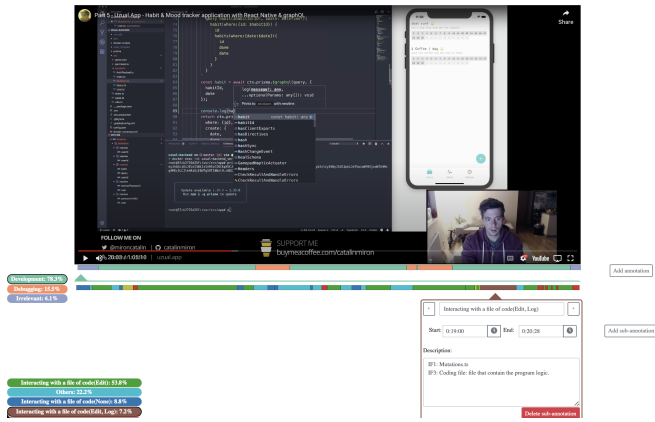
Part 5 : Uzual App - Habit & Mood tracker application with React Native & graphQL

Share

FOLLOW ME ON

@mironcatalin | catalinmiron

SUPPORT ME

buymeacoffee.com/catalinmiron

20:09 / 1:08:10 • uzual.app

YouTube

Development: 78.2%

Debugging: 15.5%

Irrelevant: 6.1%

Add annotation

Interacting with a file of code(Edit, Log)

Add sub-annotation

Start: 0:19:00 End: 0:20:28

Description:

IF1: Mutations.ts
IF3: Coding file: file that contain the program logic.

Delete sub-annotation

Interacting with a file of code(Edit): 53.8%

Others: 22.2%

Interacting with a file of code(None): 8.8%

Interacting with a file of code(Edit, Log): 7.2%